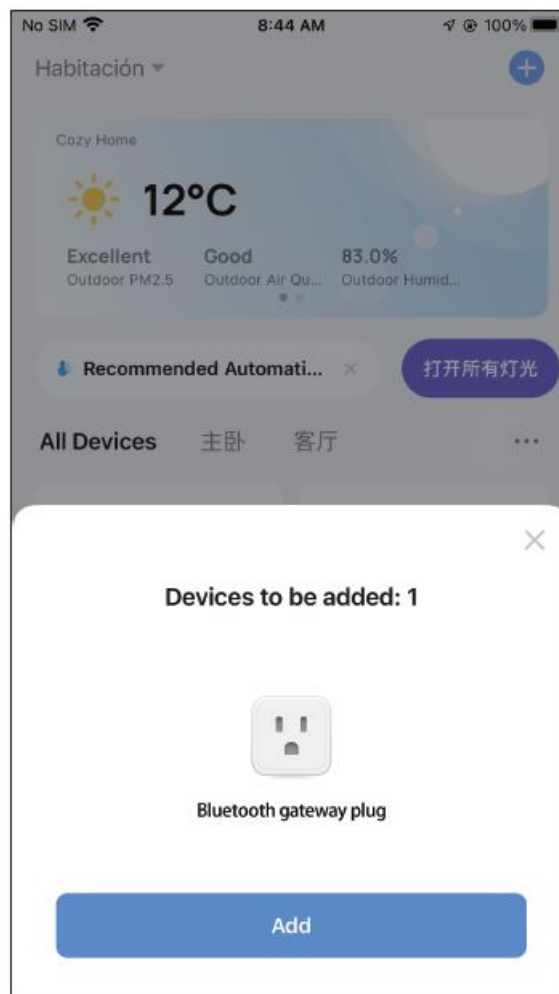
No SIM 8:44 AM 100%

Habitación

Cozy Home

12°C

Excellent
Outdoor PM2.5

Good
Outdoor Air Qu...

83.0%
Outdoor Humid...

Recommended Automati...

打开所有灯光

All Devices 主卧 客厅 ...

Devices to be added: 1

Bluetooth gateway plug

Add